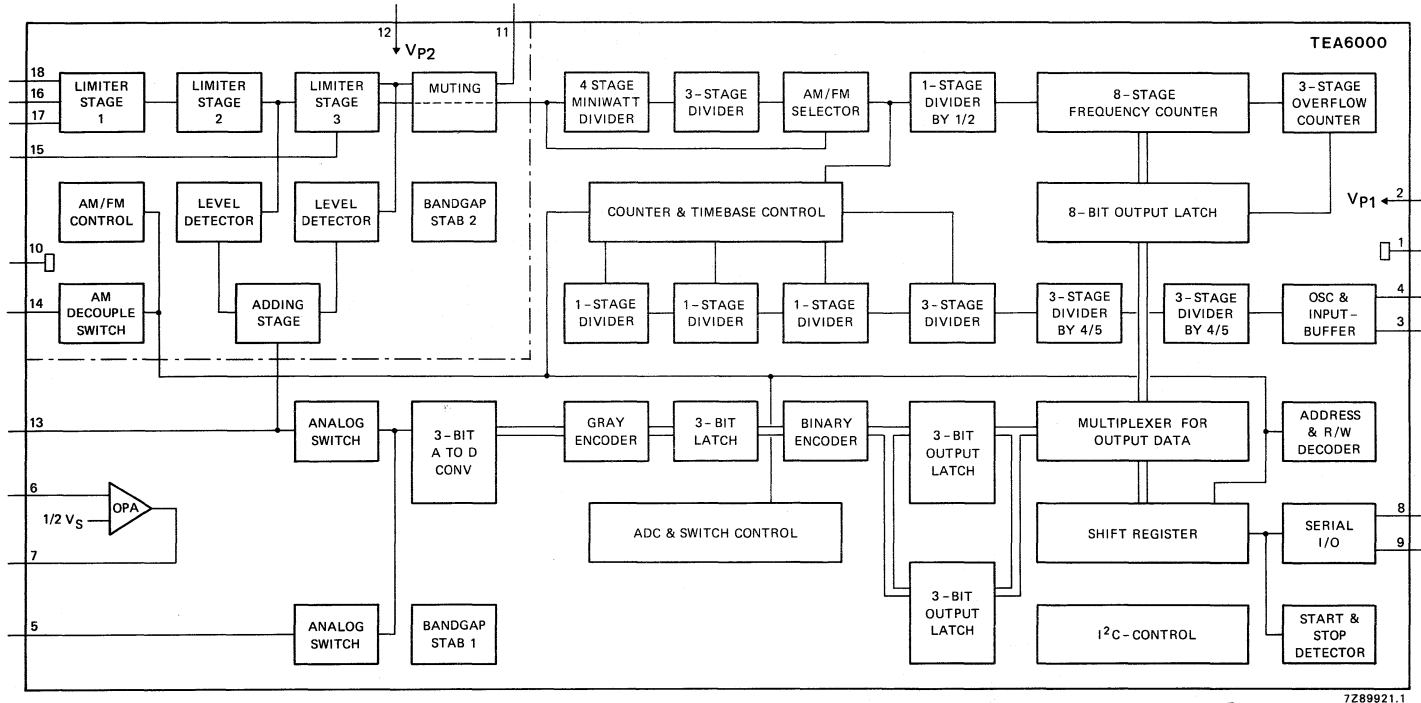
12
$V_{P2}$
11
TEA6000
18
16
17
LIMITER STAGE 1
LIMITER STAGE 2
LIMITER STAGE 3
MUTING
4 STAGE MINIWATT DIVIDER
3-STAGE DIVIDER
AM/FM SELECTOR
1-STAGE DIVIDER BY 1/2
8-STAGE FREQUENCY COUNTER
3-STAGE OVERFLOW COUNTER
15
AM/FM CONTROL
LEVEL DETECTOR
LEVEL DETECTOR
BANDGAP STAB 2
COUNTER & TIMEBASE CONTROL
8-BIT OUTPUT LATCH
$V_{P1}$
2
10
1
14
AM DECOUPLE SWITCH
ADDING STAGE
1-STAGE DIVIDER
1-STAGE DIVIDER
1-STAGE DIVIDER
3-STAGE DIVIDER
3-STAGE DIVIDER BY 4/5
3-STAGE DIVIDER BY 4/5
OSC & INPUT-BUFFER
4
3
13
ANALOG SWITCH
3-BIT A TO D CONV
GRAY ENCODER
3-BIT LATCH
BINARY ENCODER
3-BIT OUTPUT LATCH
MULTIPLEXER FOR OUTPUT DATA
ADDRESS & R/W DECODER
6
OPA
1/2 $V_S$
7
ADC & SWITCH CONTROL
SHIFT REGISTER
SERIAL I/O
8
9
3-BIT OUTPUT LATCH
5
ANALOG SWITCH
BANDGAP STAB 1
$I^2C$-CONTROL
START & STOP DETECTOR
7Z89921.1